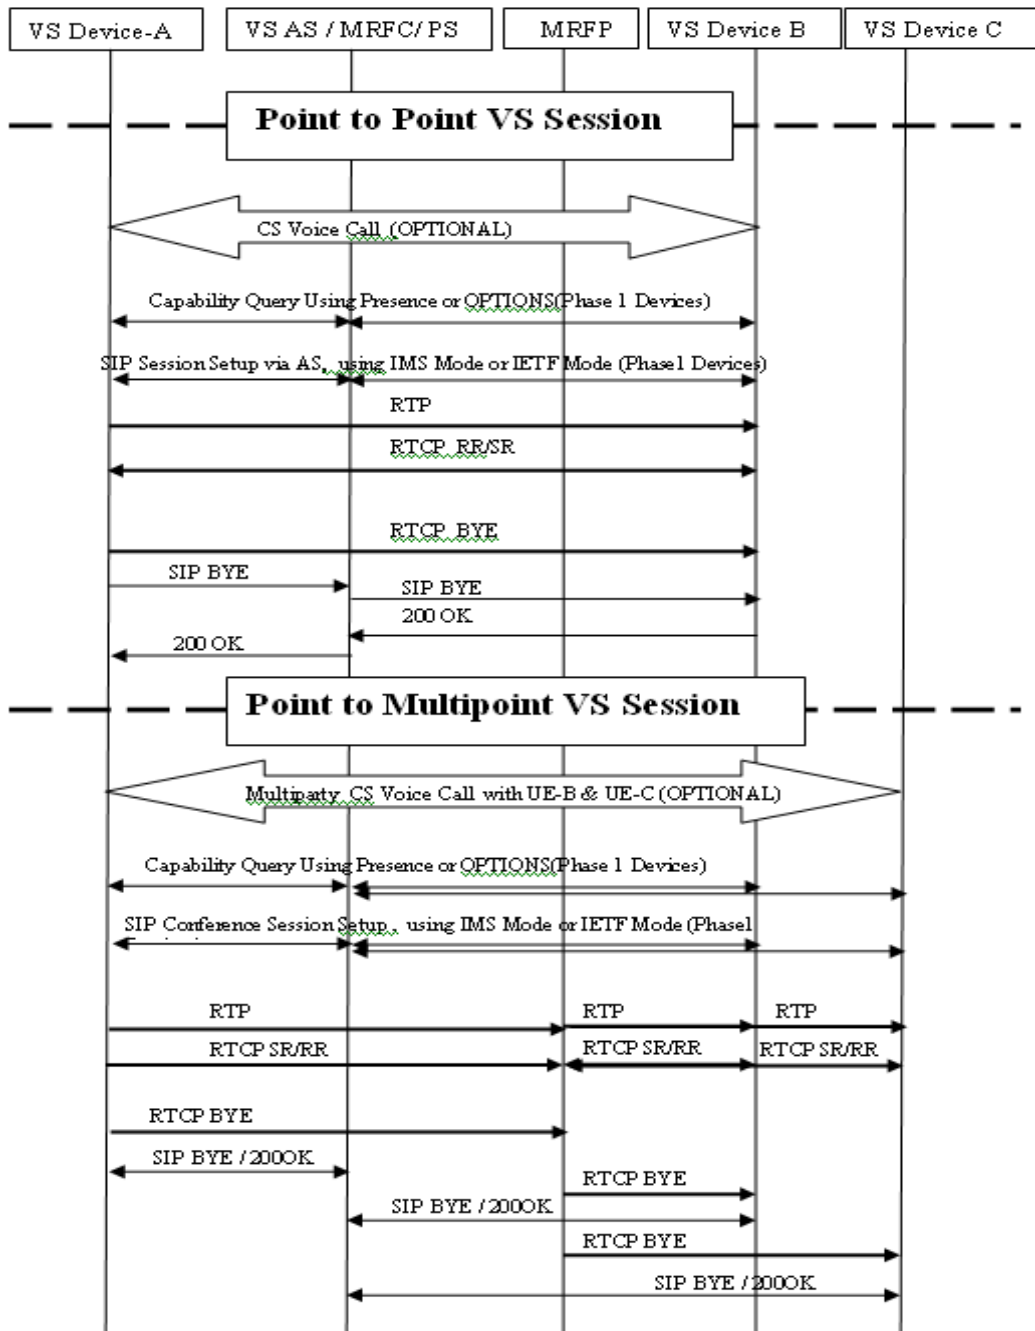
VS Device-A

VS AS / MRFC/ PS

MRFP

VS Device B

VS Device C

Point to Point VS Session

CS Voice Call (OPTIONAL)

Capability Query Using Presence or OPTIONS(Phase 1 Devices)

SIP Session Setup via AS, using IMS Mode or IETF Mode (Phase1 Devices)

RTP

RTCP RR/SR

RTCP BYE

SIP BYE

SIP BYE

200 OK

200 OK

Point to Multipoint VS Session

Multiparty CS Voice Call with UE-B & UE-C (OPTIONAL)

Capability Query Using Presence or OPTIONS(Phase 1 Devices)

SIP Conference Session Setup , using IMS Mode or IETF Mode (Phase1

RTP

RTP

RTP

RTCP SR/RR

RTCP SR/RR

RTCP SR/RR

RTCP BYE

SIP BYE / 200OK

RTCP BYE

SIP BYE / 200OK

RTCP BYE

SIP BYE / 200OK